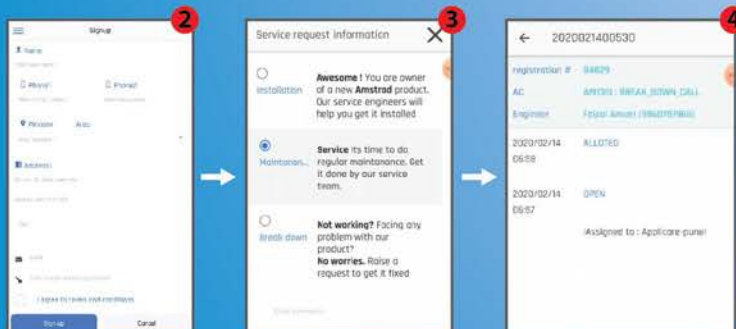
2

Signup

Name

Phone1

Phone2

Address

I agree to rules and conditions

Sign up

Cancel

Service request information

3

Installation

**Awesome !** You are owner of a new **Amstrad** product. Our service engineers will help you get it installed

Maintenan...

**Service** its time to do regular maintanance. Get it done by our service team.

Break down

**Not working?** Facing any problem with our product? **No worries.** Raise a request to get it fixed

4

2020021400530

registration # 94629

AC AM1301 : BREAK_DOWN_CALL

Engineer Faizal Ansari (9860757860)

2020/02/14 06:58 ALLOTED

2020/02/14 06:57 OPEN

|Assigned to : Applicare-pune|